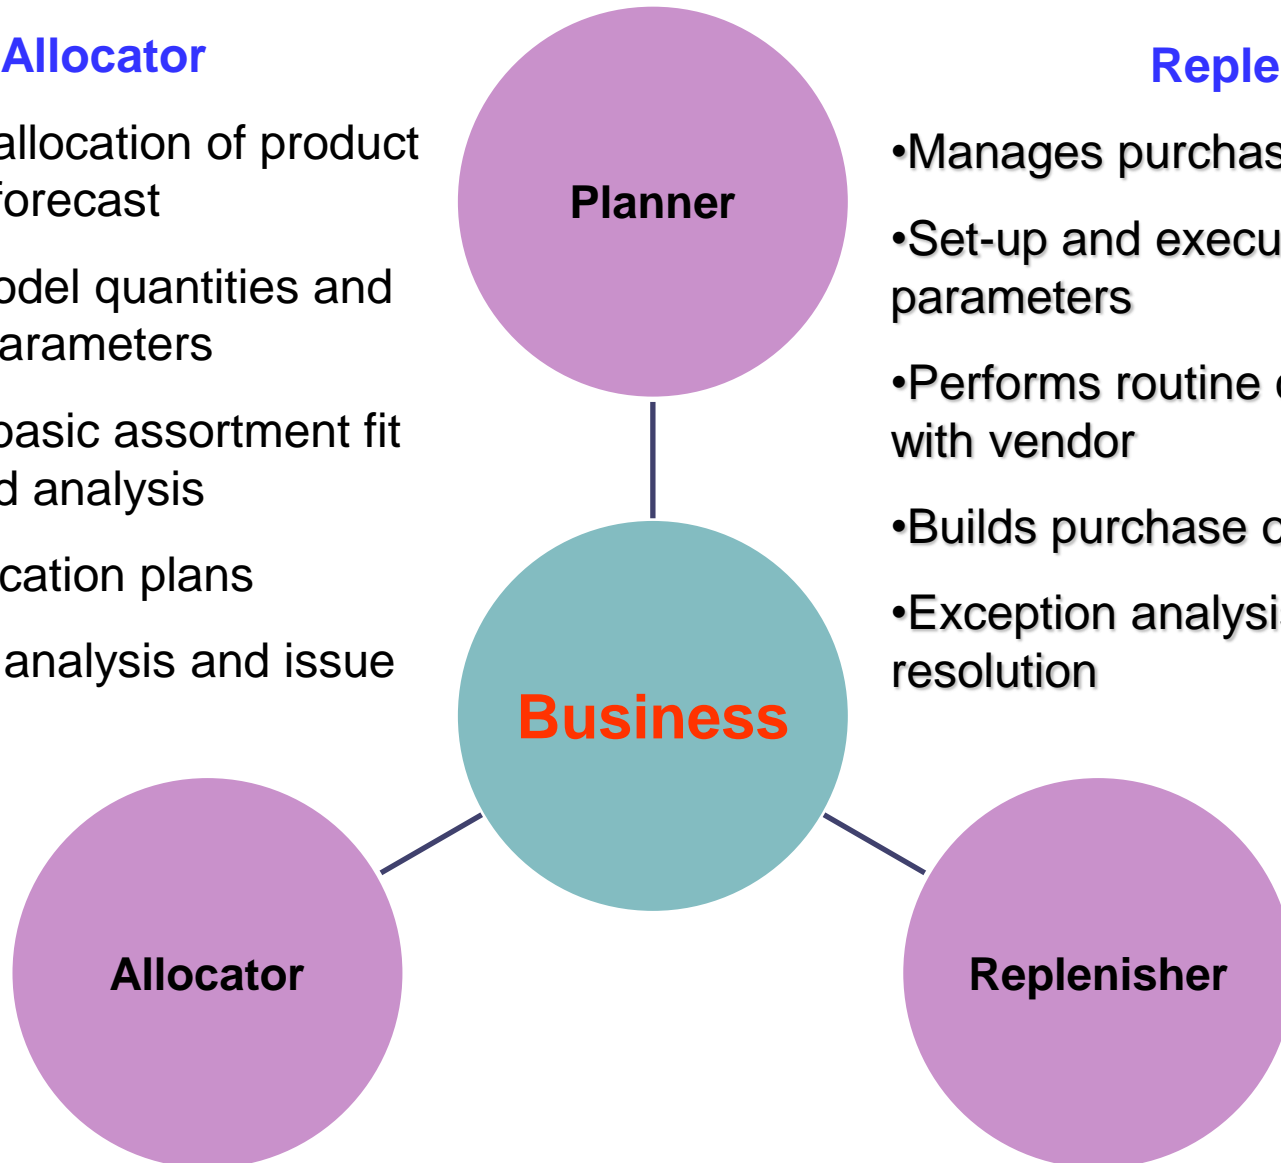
Allocator

allocation of product forecast

odel quantities and arameters

basic assortment fit d analysis

cation plans

analysis and issue

Planner

Business

Allocator

Replenisher

Reple

•Manages purchas

•Set-up and execu parameters

•Performs routine with vendor

•Builds purchase o

•Exception analysi resolution